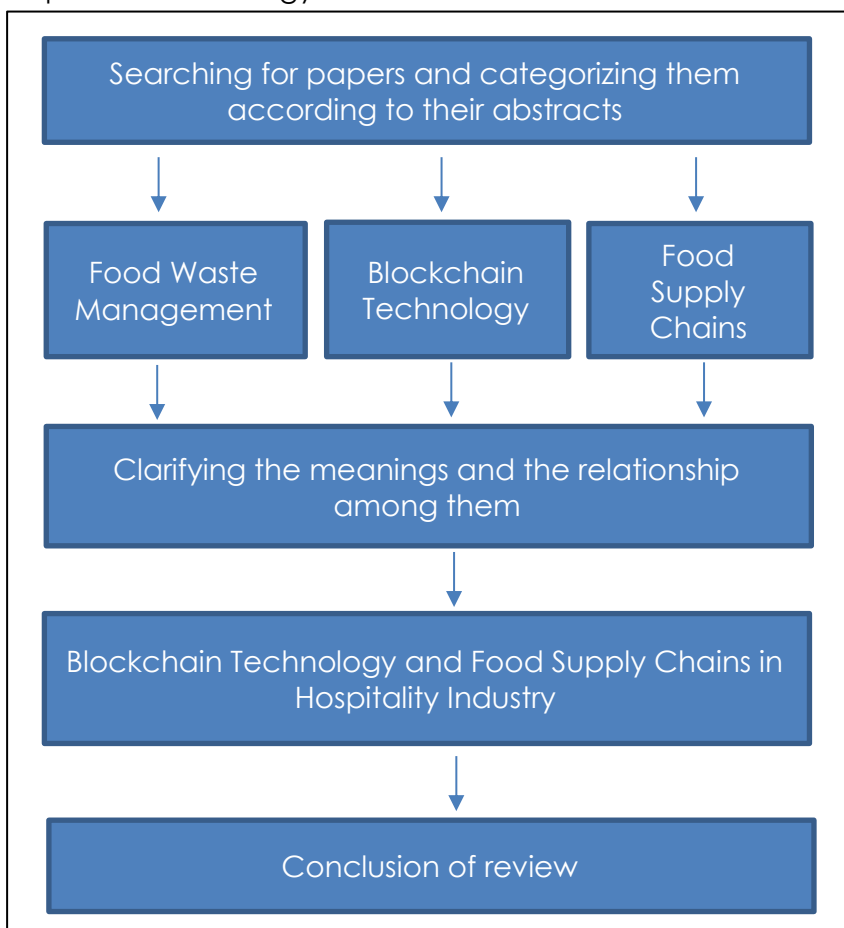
Searching for papers and categorizing them according to their abstracts

Food Waste Management

Blockchain Technology

Food Supply Chains

Clarifying the meanings and the relationship among them

Blockchain Technology and Food Supply Chains in Hospitality Industry

Conclusion of review